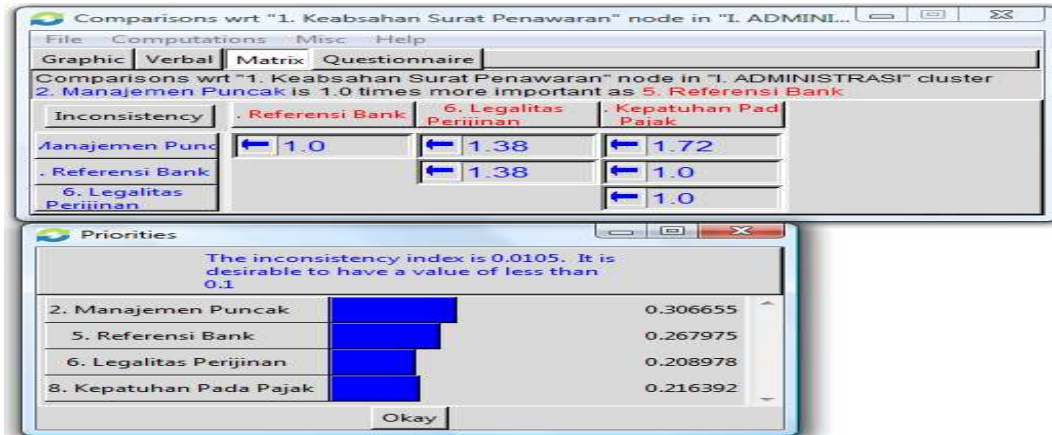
Comparisons wrt "1. Keabsahan Surat Penawaran" node in "I. ADMINI...

File Computations Misc Help

Graphic Verbal Matrix Questionnaire

Comparisons wrt "1. Keabsahan Surat Penawaran" node in "I. ADMINISTRASI" cluster
2. Manajemen Puncak is 1.0 times more important as 5. Referensi Bank

| Inconsistency | . Referensi Bank | 6. Legalitas Perijinan | . Kepatuhan Pad Pajak |
|---|---|---|---|
| Aanajemen Punc | 1.0 | 1.38 | 1.72 |
| . Referensi Bank | | 1.38 | 1.0 |
| 6. Legalitas Perijinan | | | 1.0 |

Priorities

The inconsistency index is 0.0105. It is desirable to have a value of less than 0.1

| | |
|---|---|
| 2. Manajemen Puncak | 0.306655 |
| 5. Referensi Bank | 0.267975 |
| 6. Legalitas Perijinan | 0.208978 |
| 8. Kepatuhan Pada Pajak | 0.216392 |

Okay